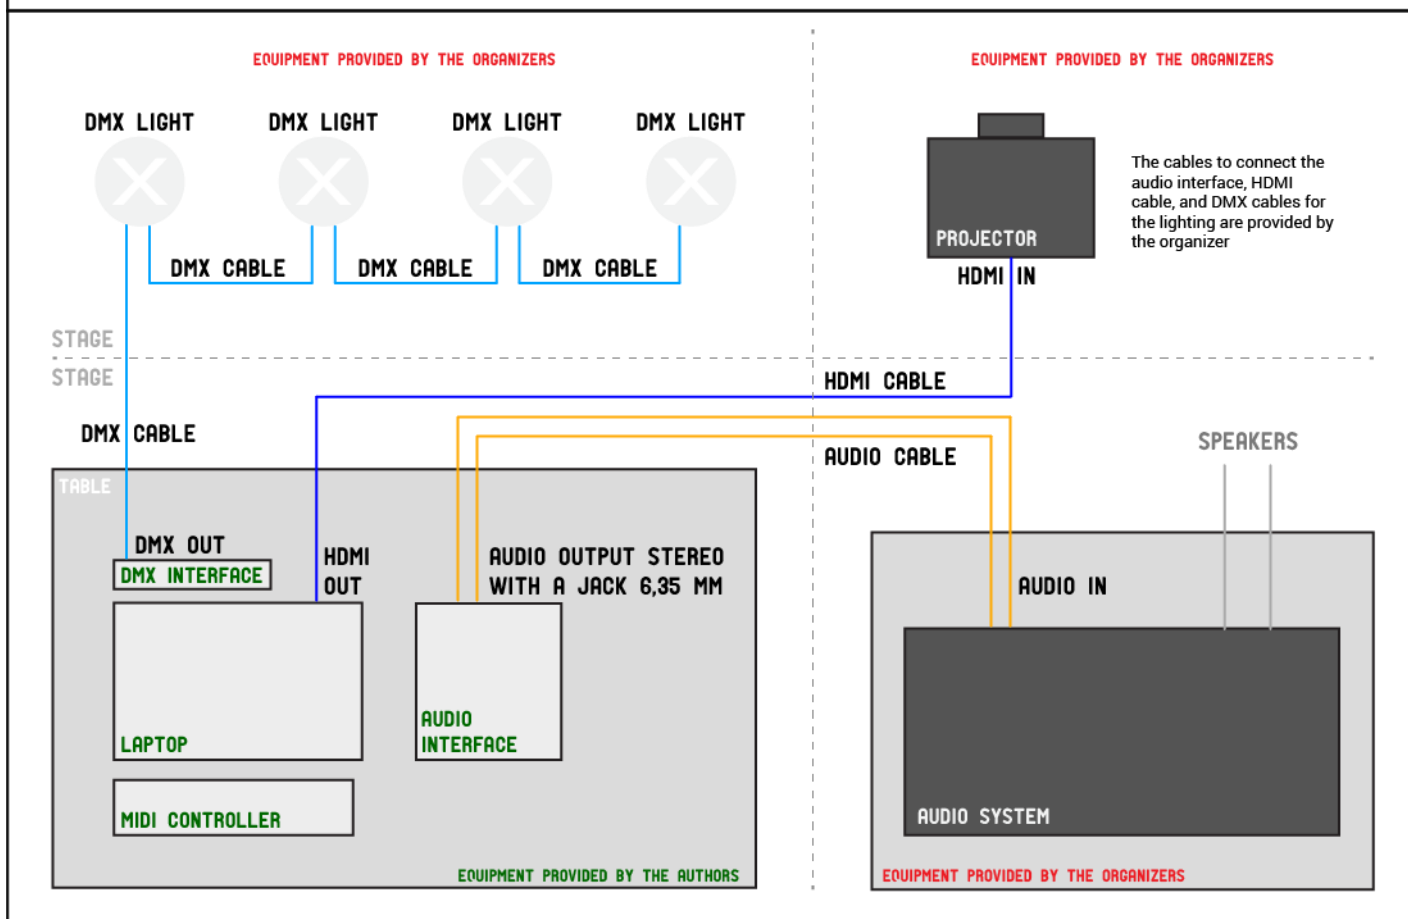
EQUIPMENT PROVIDED BY THE ORGANIZERS

DMX LIGHT DMX LIGHT DMX LIGHT DMX LIGHT

DMX CABLE DMX CABLE DMX CABLE

EQUIPMENT PROVIDED BY THE ORGANIZERS

PROJECTOR

The cables to connect the audio interface, HDMI cable, and DMX cables for the lighting are provided by the organizer

HDMI IN

STAGE

STAGE

HDMI CABLE

DMX CABLE

AUDIO CABLE

SPEAKERS

TABLE

DMX OUT

DMX INTERFACE

HDMI OUT

AUDIO OUTPUT STEREO WITH A JACK 6,35 MM

LAPTOP

AUDIO INTERFACE

MIDI CONTROLLER

EQUIPMENT PROVIDED BY THE AUTHORS

AUDIO IN

AUDIO SYSTEM

EQUIPMENT PROVIDED BY THE ORGANIZERS